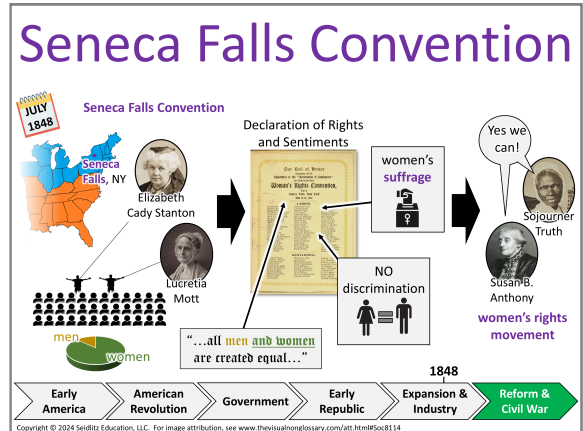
Seneca Falls Convention

JULY 1848

Seneca Falls Convention

Seneca Falls, NY

Elizabeth Cady Stanton

Lucretia Mott

men

women

Declaration of Rights and Sentiments

Woman's Rights Convention,

women's suffrage

NO discrimination

"...all men and women are created equal..."

Yes we can!

Sojourner Truth

Susan B. Anthony

women's rights movement

1848

Early America

American Revolution

Government

Early Republic

Expansion & Industry

Reform & Civil War

Copyright © 2024 Seidlitz Education, LLC. For image attribution, see www.thevisualnonglossary.com/att.html#Soc8114